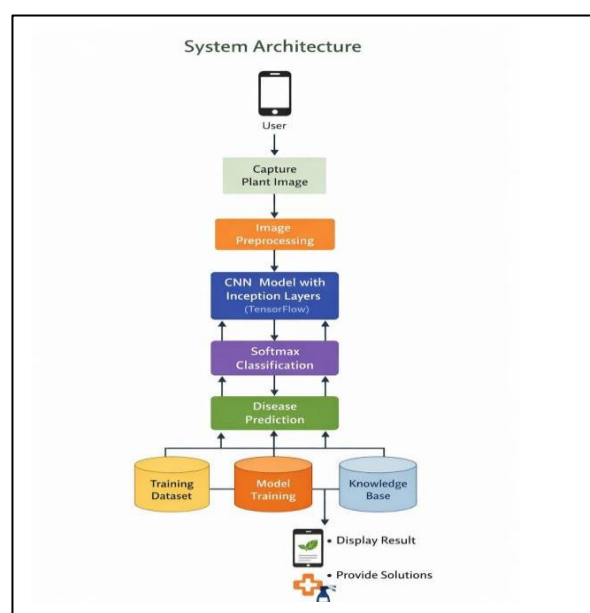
System Architecture

User

Capture Plant Image

Image Preprocessing

CNN Model with Inception Layers (TensorFlow)

Softmax Classification

Disease Prediction

Training Dataset

Model Training

Knowledge Base

• Display Result

• Provide Solutions